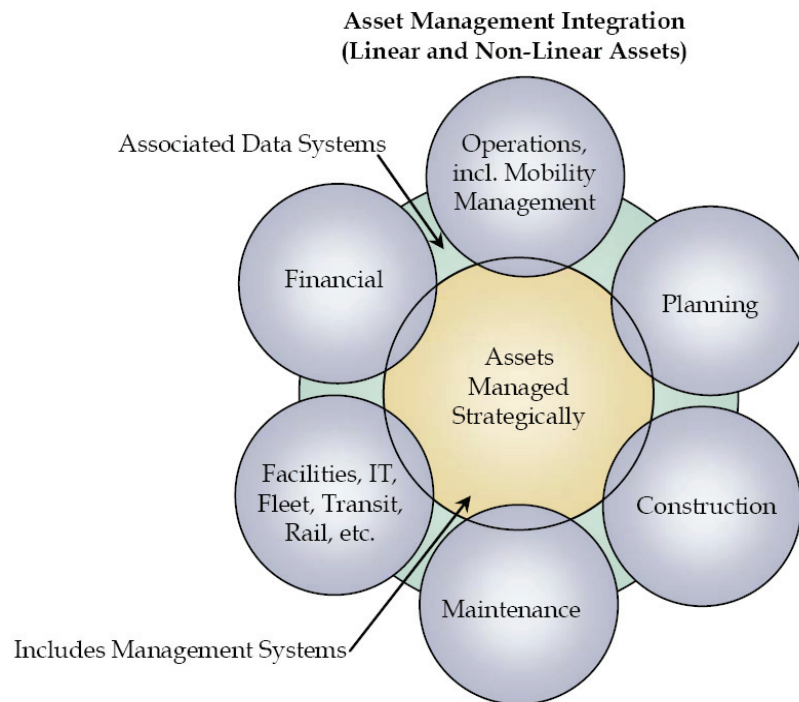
Asset Management Integration
(Linear and Non-Linear Assets)

Associated Data Systems

Operations, incl. Mobility Management

Financial

Planning

Assets Managed Strategically

Facilities, IT, Fleet, Transit, Rail, etc.

Construction

Maintenance

Includes Management Systems